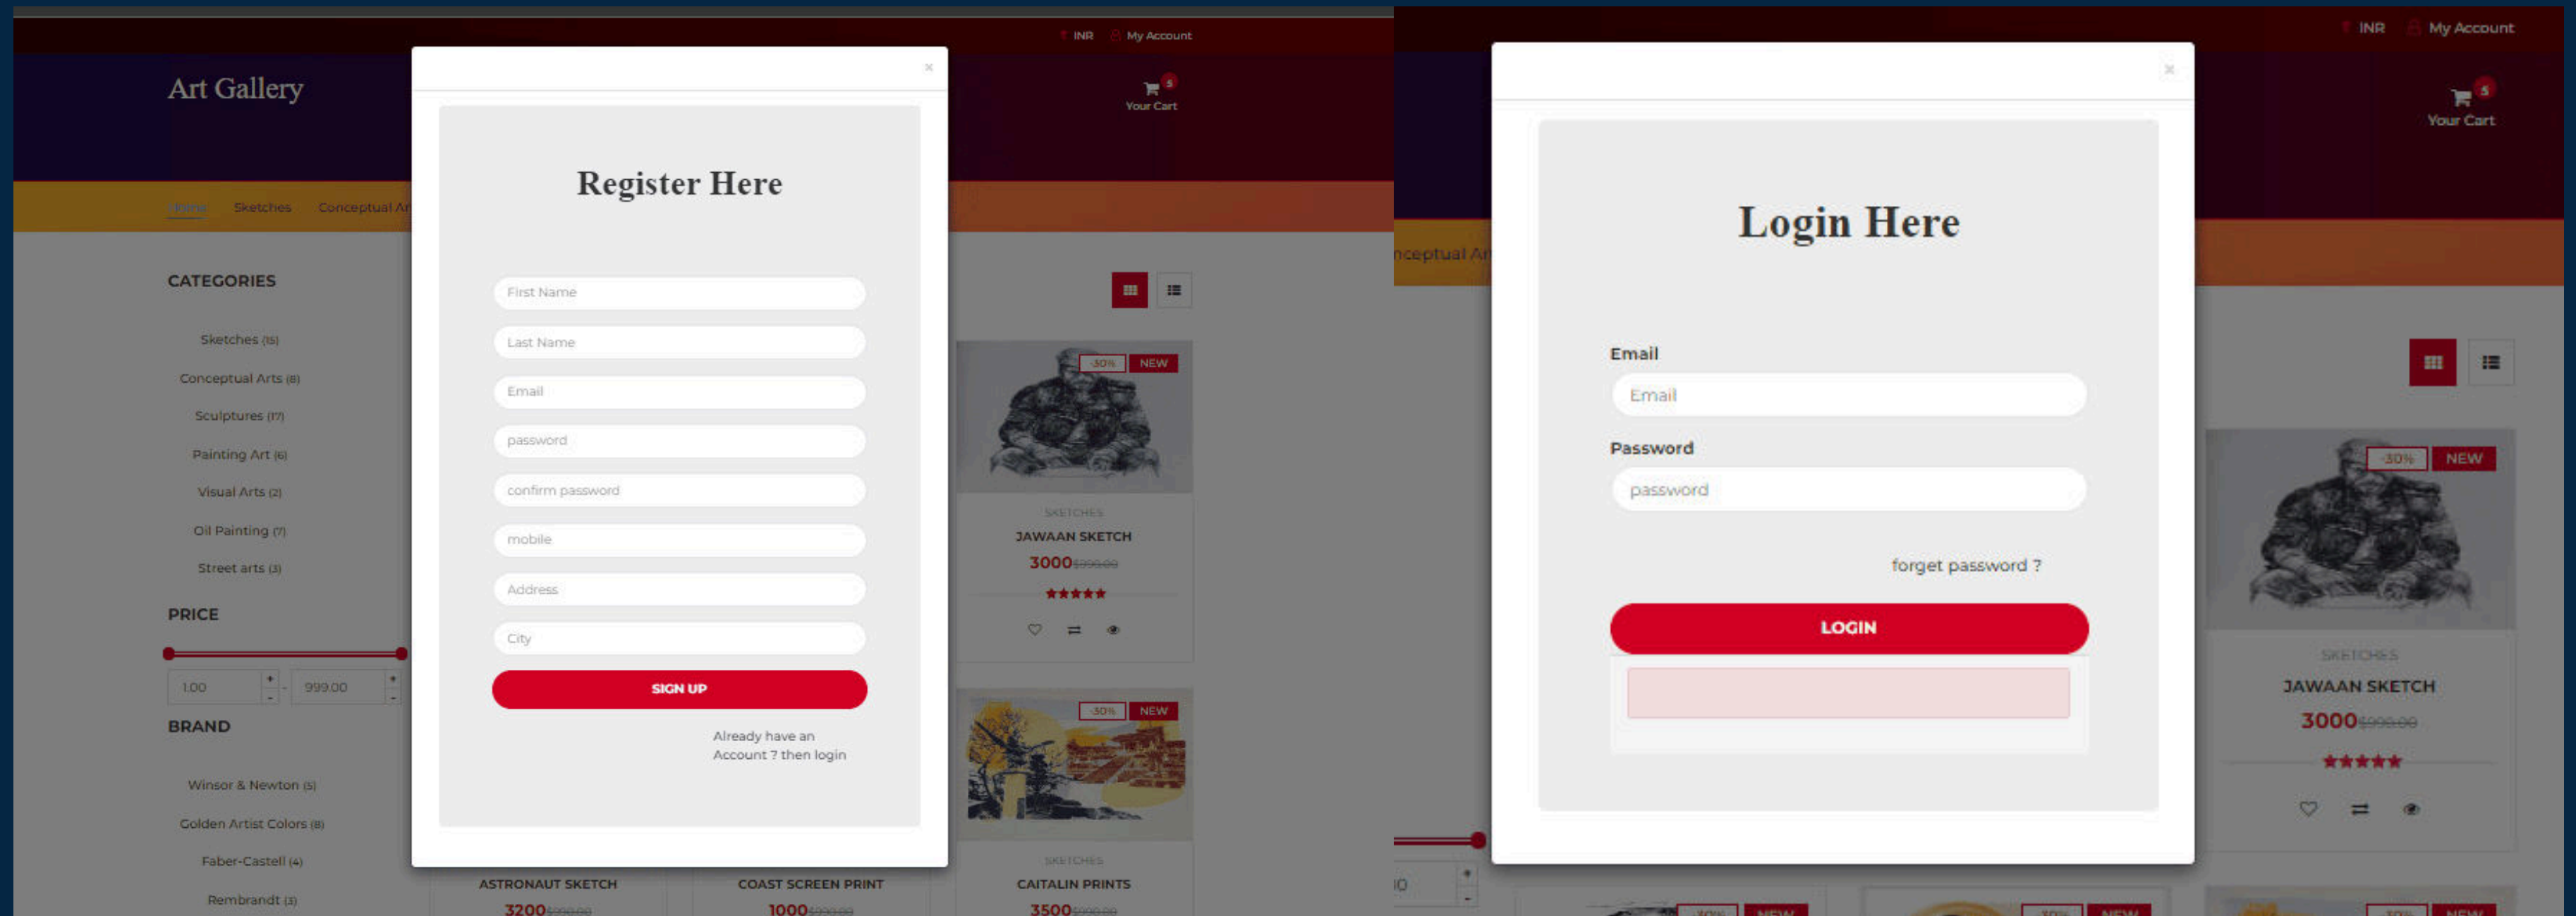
INR My Account

Art Gallery

Your Cart 5

Home Sketches Conceptual Ar

CATEGORIES

Sketches (15)
Conceptual Arts (8)
Sculptures (17)
Painting Art (6)
Visual Arts (2)
Oil Painting (7)
Street arts (3)

PRICE

1.00 - 999.00

BRAND

Winsor & Newton (5)
Golden Artist Colors (8)
Faber-Castell (4)
Rembrandt (3)

×

Register Here

First Name
Last Name
Email
password
confirm password
mobile
Address
City

SIGN UP

Already have an Account ? then login

-30% NEW
SKETCHES
JAWAAN SKETCH
3000 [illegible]

-30% NEW
SKETCHES
CAITALIN PRINTS
3500 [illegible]

ASTRONAUT SKETCH
3200 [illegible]

COAST SCREEN PRINT
1000 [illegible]

INR My Account

Your Cart 5

nceptual Ar

×

Login Here

Email
Email
Password
password

forget password ?

LOGIN

-30% NEW
SKETCHES
JAWAAN SKETCH
3000 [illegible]

-30% NEW
-30% NEW
-30% NEW